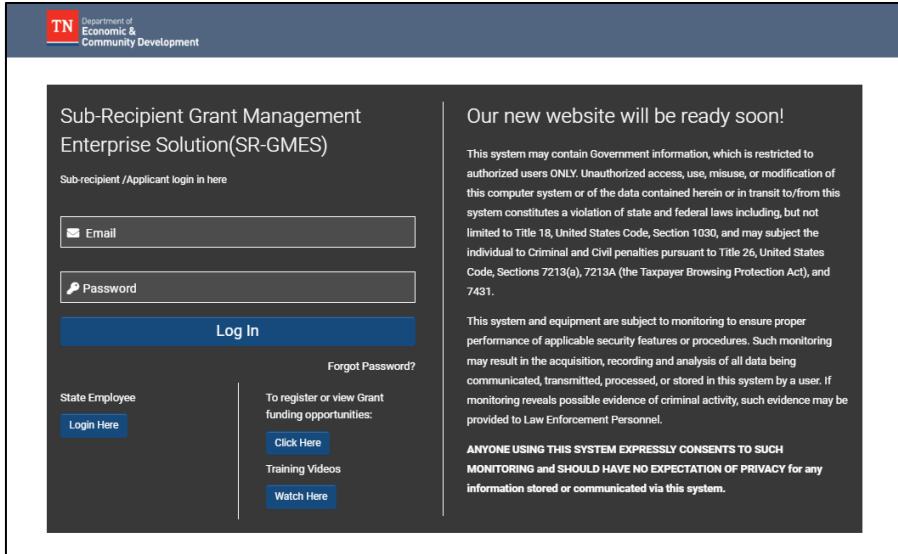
TN Department of Economic & Community Development

Sub-Recipient Grant Management Enterprise Solution(SR-GMES)

Sub-recipient /Applicant login in here

Email

Password

Log In

Forgot Password?

State Employee

Login Here

To register or view Grant funding opportunities:

Click Here

Training Videos

Watch Here

Our new website will be ready soon!

This system may contain Government information, which is restricted to authorized users ONLY. Unauthorized access, use, misuse, or modification of this computer system or of the data contained herein or in transit to/from this system constitutes a violation of state and federal laws including, but not limited to Title 18, United States Code, Section 1030, and may subject the individual to Criminal and Civil penalties pursuant to Title 26, United States Code, Sections 7213(a), 7213A (the Taxpayer Browsing Protection Act), and 7431.

This system and equipment are subject to monitoring to ensure proper performance of applicable security features or procedures. Such monitoring may result in the acquisition, recording and analysis of all data being communicated, transmitted, processed, or stored in this system by a user. If monitoring reveals possible evidence of criminal activity, such evidence may be provided to Law Enforcement Personnel.

ANYONE USING THIS SYSTEM EXPRESSLY CONSENTS TO SUCH MONITORING and SHOULD HAVE NO EXPECTATION OF PRIVACY for any information stored or communicated via this system.